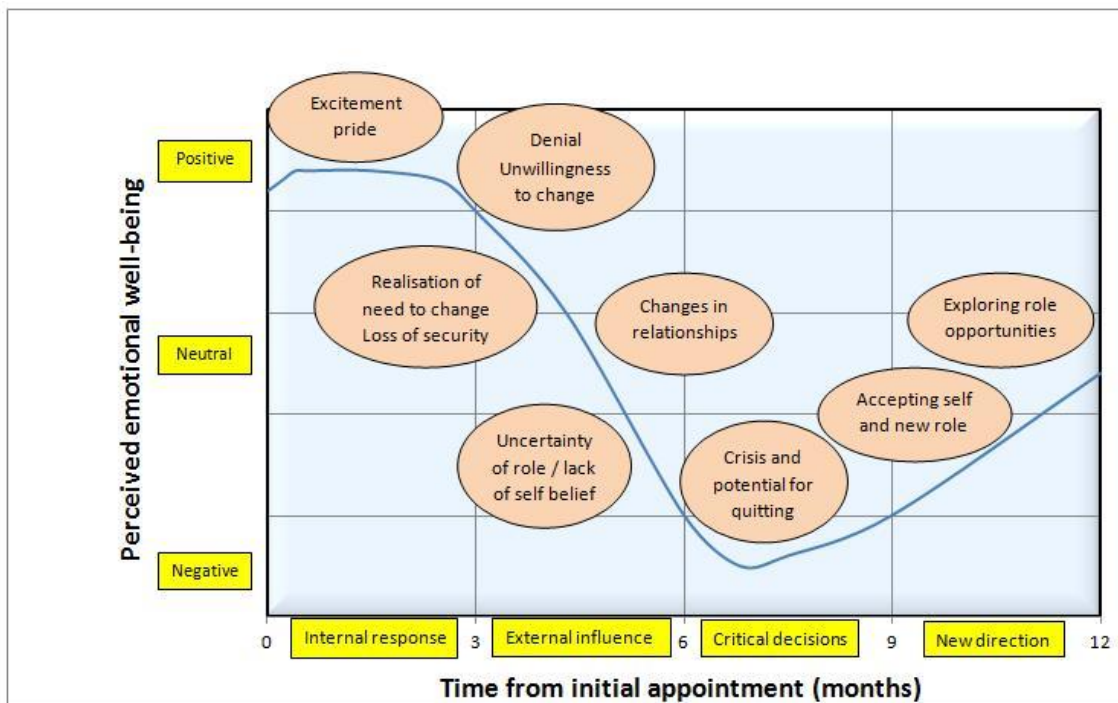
Perceived emotional well-being

Positive

Neutral

Negative

Excitement pride

Denial Unwillingness to change

Realisation of need to change Loss of security

Changes in relationships

Exploring role opportunities

Accepting self and new role

Uncertainty of role / lack of self belief

Crisis and potential for quitting

0
Internal response
3
External influence
6
Critical decisions
9
New direction
12

Time from initial appointment (months)